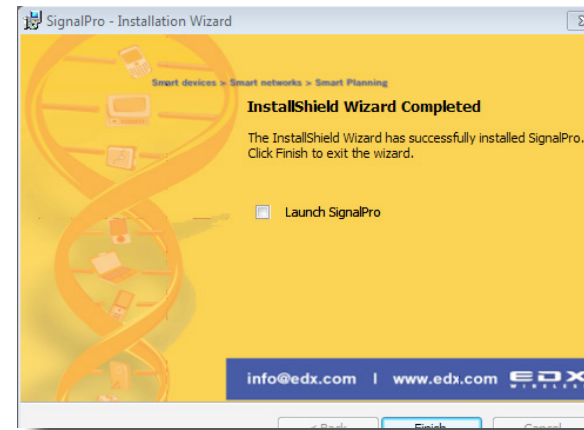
SignalPro - Installation Wizard

Smart devices > Smart networks > Smart Planning

InstallShield Wizard Completed

The InstallShield Wizard has successfully installed SignalPro. Click Finish to exit the wizard.

Launch SignalPro

info@edx.com | www.edx.com EDX WIRELESS

< Back Finish Cancel